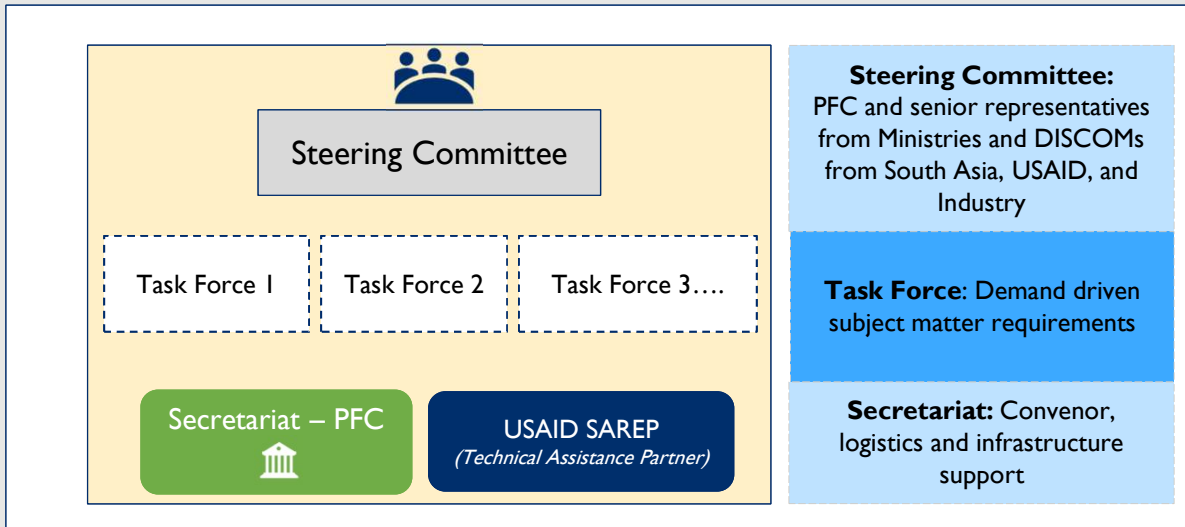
Steering Committee

Task Force 1

Task Force 2

Task Force 3….

Secretariat – PFC

USAID SAREP
(Technical Assistance Partner)

**Steering Committee:** PFC and senior representatives from Ministries and DISCOMs from South Asia, USAID, and Industry

**Task Force**: Demand driven subject matter requirements

**Secretariat:** Convenor, logistics and infrastructure support